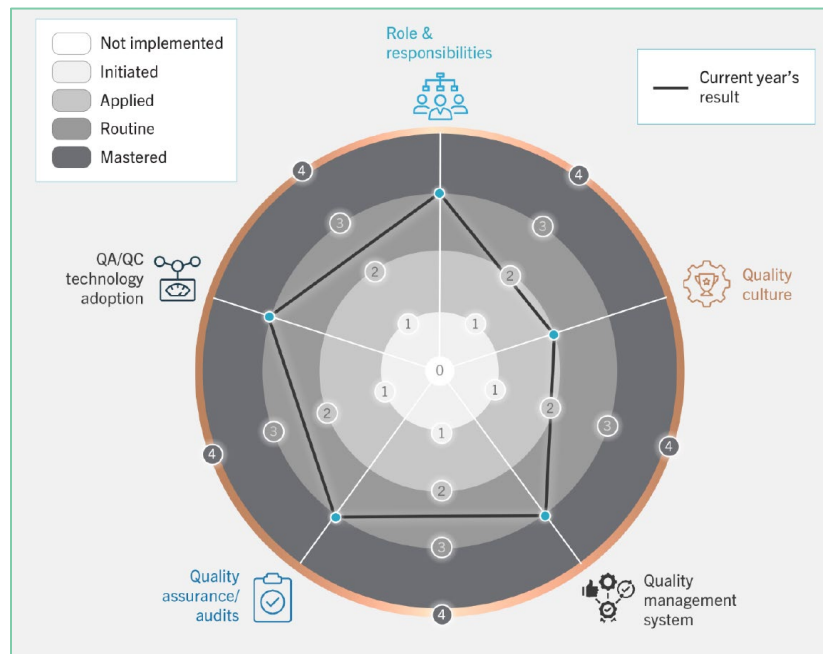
Not implemented
Initiated
Applied
Routine
Mastered

Role & responsibilities

Current year's result

Quality culture

Quality management system

Quality assurance/ audits

QA/QC technology adoption

4
3
2
1
0
1
2
3
4
4
3
2
1
1
2
3
4
4
3
2
1
1
2
3
4